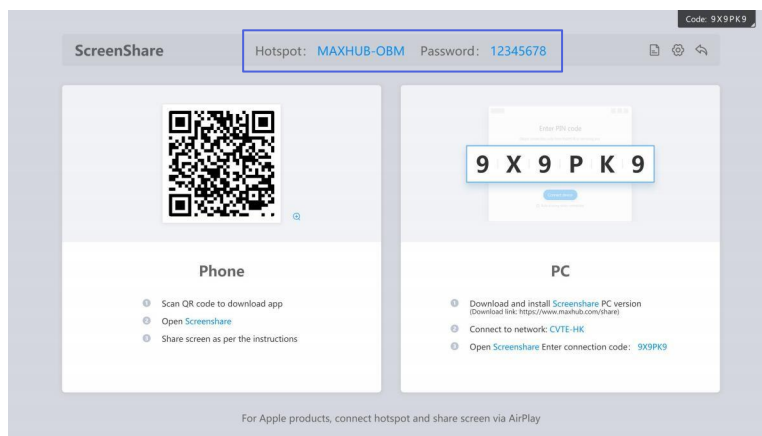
Code: 9X9PK9

ScreenShare

Hotspot: MAXHUB-OBM Password: 12345678

Enter PIN code

9 X 9 P K 9

Phone

1 Scan QR code to download app
2 Open Screenshare
3 Share screen as per the instructions

PC

1 Download and install Screenshare PC version (Download link: https://www.maxhub.com/share)
2 Connect to network: CVTE-HK
3 Open Screenshare Enter connection code: 9X9PK9

For Apple products, connect hotspot and share screen via AirPlay